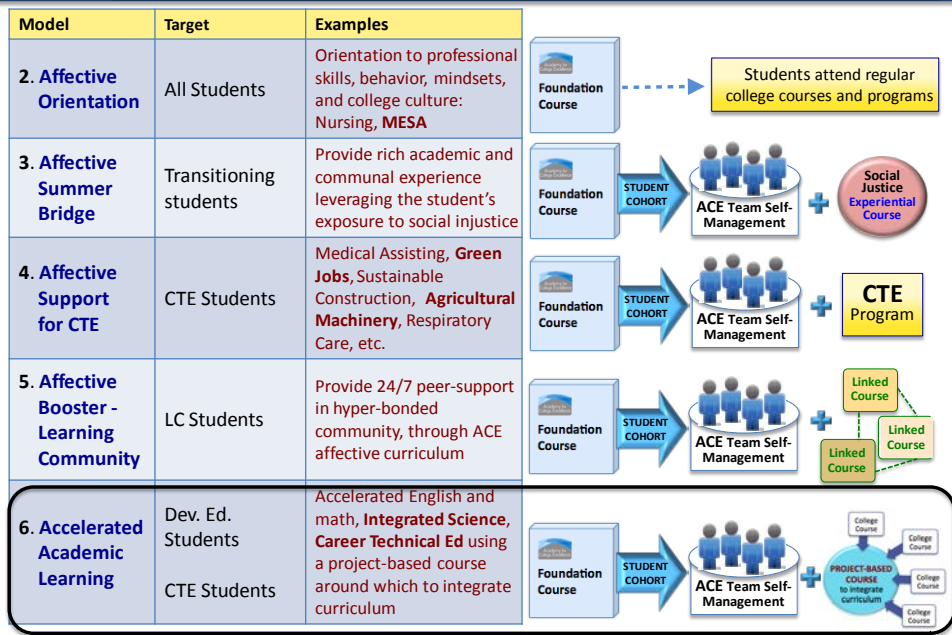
| Model | Target | Examples |
|---|---|---|
| 2. Affective Orientation | All Students | Orientation to professional skills, behavior, mindsets, and college culture: Nursing, MESA |
| 3. Affective Summer Bridge | Transitioning students | Provide rich academic and communal experience leveraging the student's exposure to social injustice |
| 4. Affective Support for CTE | CTE Students | Medical Assisting, Green Jobs, Sustainable Construction, Agricultural Machinery, Respiratory Care, etc. |
| 5. Affective Booster - Learning Community | LC Students | Provide 24/7 peer-support in hyper-bonded community, through ACE affective curriculum |
| 6. Accelerated Academic Learning | Dev. Ed. Students CTE Students | Accelerated English and math, Integrated Science, Career Technical Ed using a project-based course around which to integrate curriculum |

Foundation Course

Students attend regular college courses and programs

Foundation Course

STUDENT COHORT

ACE Team Self-Management

Social Justice Experiential Course

Foundation Course

STUDENT COHORT

ACE Team Self-Management

CTE Program

Foundation Course

STUDENT COHORT

ACE Team Self-Management

Linked Course

Linked Course

Linked Course

Foundation Course

STUDENT COHORT

ACE Team Self-Management

College Course

College Course

College Course

College Course

PROJECT-BASED COURSE to integrate curriculum